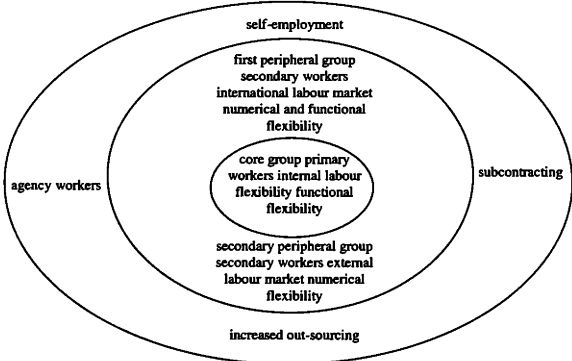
self-employment

first peripheral group secondary workers international labour market numerical and functional flexibility

agency workers

core group primary workers internal labour flexibility functional flexibility

subcontracting

secondary peripheral group secondary workers external labour market numerical flexibility

increased out-sourcing